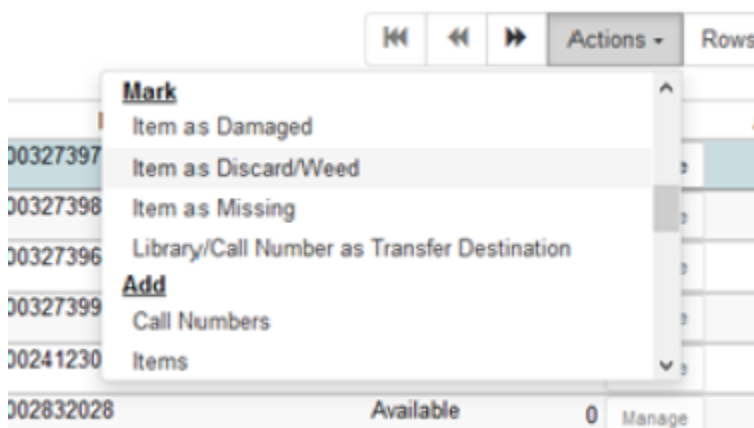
Actions -
Rows

Mark
Item as Damaged
Item as Discard/Weed
Item as Missing
Library/Call Number as Transfer Destination
Add
Call Numbers
Items

00327397
00327398
00327396
00327399
00241230
002832028 Available 0 Manage